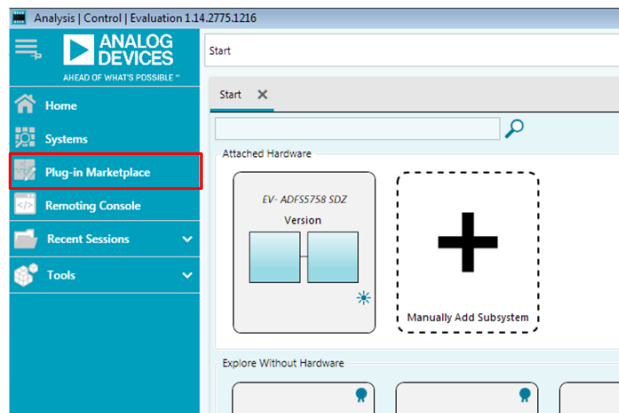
Analysis | Control | Evaluation 1.14.2775.1216

ANALOG DEVICES
AHEAD OF WHAT'S POSSIBLE™

Home
Systems
Plug-in Marketplace
Remoting Console
Recent Sessions
Tools

Start

Start ✕

Attached Hardware

EV- ADFS5758 SDZ
Version

Manually Add Subsystem

Explore Without Hardware